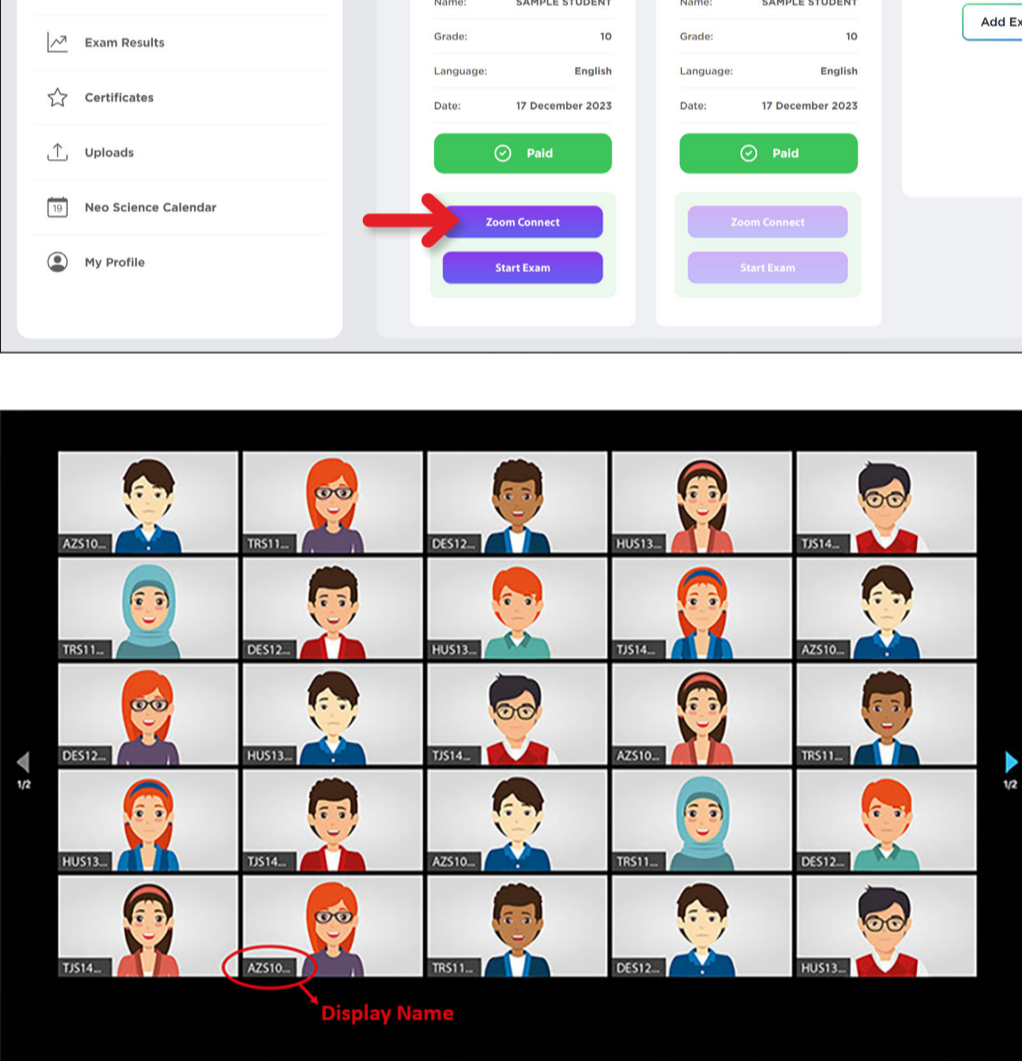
Exam Results

Certificates

Uploads

19 Neo Science Calendar

My Profile

Name: SAMPLE STUDENT

Grade: 10

Language: English

Date: 17 December 2023

Paid

Zoom Connect

Start Exam

Name: SAMPLE STUDENT

Grade: 10

Language: English

Date: 17 December 2023

Paid

Zoom Connect

Start Exam

Add Ex

AZS10... TRS11... DES12... HUS13... TJS14...

TRS11... DES12... HUS13... TJS14... AZS10...

DES12... HUS13... TJS14... AZS10... TRS11...

HUS13... TJS14... AZS10... TRS11... DES12...

TJS14... AZS10... TRS11... DES12... HUS13...

1/2

1/2

Display Name